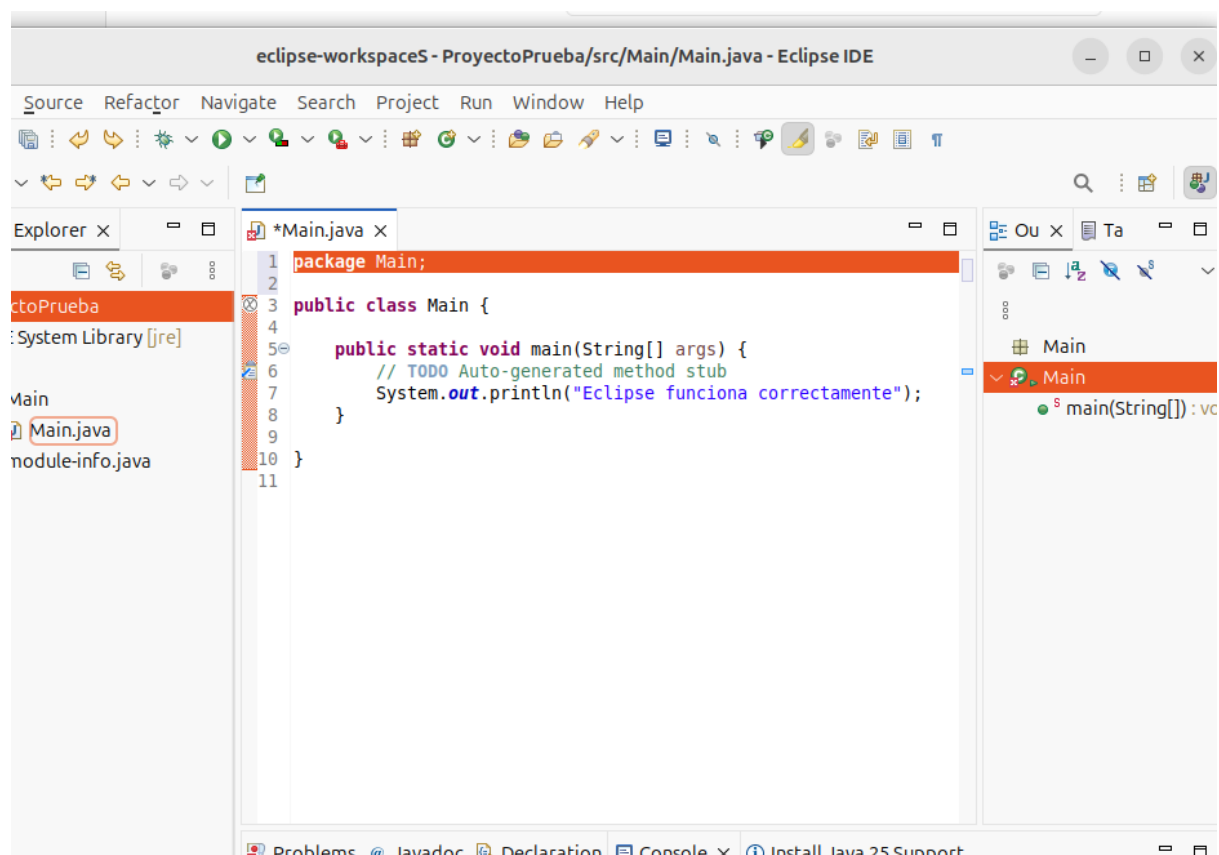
eclipse-workspaceS - ProyectoPrueba/src/Main/Main.java - Eclipse IDE

Source Refactor Navigate Search Project Run Window Help

Explorer ×

ctoPrueba
E System Library [jre]
Main
Main.java
module-info.java

*Main.java ×

1 package Main;
2
3 public class Main {
4
5 public static void main(String[] args) {
6 // TODO Auto-generated method stub
7 System.out.println("Eclipse funciona correctamente");
8 }
9
10 }
11

Ou × Ta

Main
Main
S main(String[]) : vo

Problems @ Javadoc Declaration Console × Install Java 25 Support